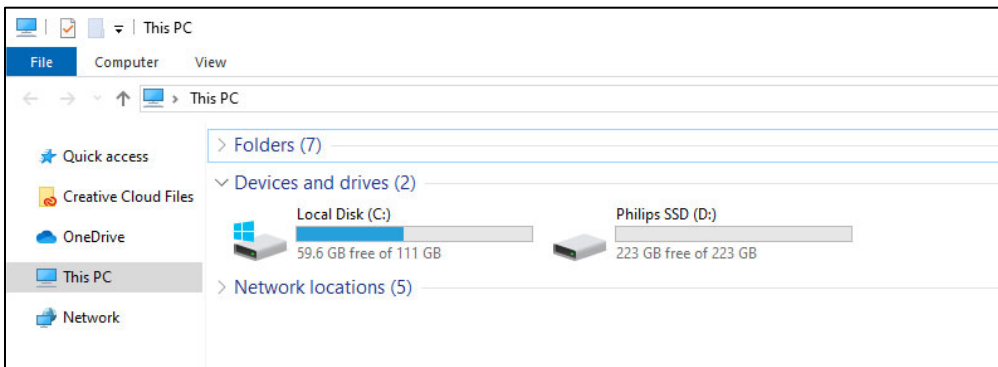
This PC

File
Computer
View

This PC

Quick access
Creative Cloud Files
OneDrive
This PC
Network

Folders (7)

Devices and drives (2)

Local Disk (C:)
59.6 GB free of 111 GB

Philips SSD (D:)
223 GB free of 223 GB

Network locations (5)